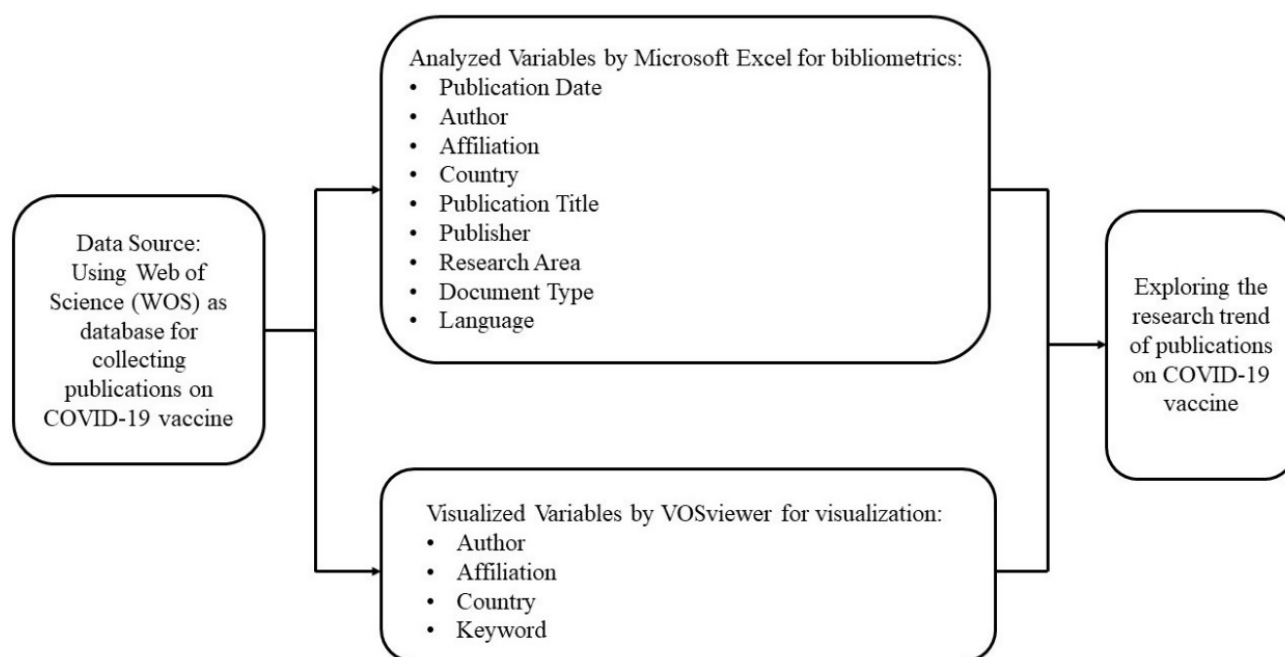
Data Source: Using Web of Science (WOS) as database for collecting publications on COVID-19 vaccine

Analyzed Variables by Microsoft Excel for bibliometrics:
- Publication Date
- Author
- Affiliation
- Country
- Publication Title
- Publisher
- Research Area
- Document Type
- Language

Visualized Variables by VOSviewer for visualization:
- Author
- Affiliation
- Country
- Keyword

Exploring the research trend of publications on COVID-19 vaccine